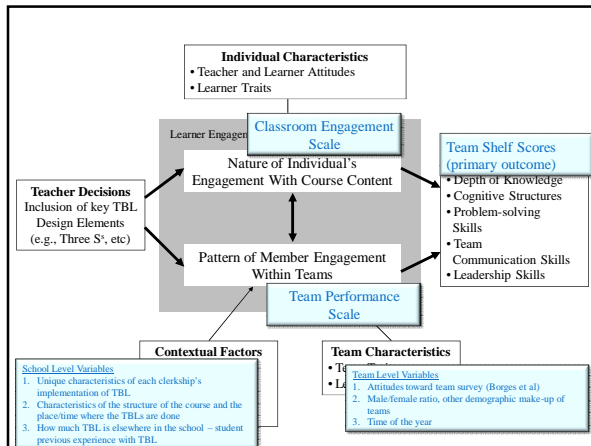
**Individual Characteristics**
• Teacher and Learner Attitudes
• Learner Traits

Learner Engagem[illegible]

Classroom Engagement Scale

Nature of Individual's Engagement With Course Content

Pattern of Member Engagement Within Teams

Team Shelf Scores (primary outcome)
• Depth of Knowledge
• Cognitive Structures
• Problem-solving Skills
• Team Communication Skills
• Leadership Skills

**Teacher Decisions**
Inclusion of key TBL Design Elements (e.g., Three S's, etc)

Team Performance Scale

**Contextual Factors**

**Team Characteristics**
• Te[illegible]
• Le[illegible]

School Level Variables
1. Unique characteristics of each clerkship's implementation of TBL
2. Characteristics of the structure of the course and the place/time where the TBLs are done
3. How much TBL is elsewhere in the school – student previous experience with TBL

Team Level Variables
1. Attitudes toward team survey (Borges et al)
2. Male/female ratio, other demographic make-up of teams
3. Time of the year